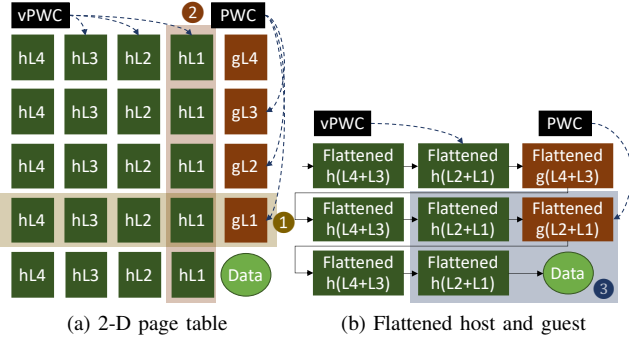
vPWC

2

PWC

hL4 hL3 hL2 hL1 gL4

hL4 hL3 hL2 hL1 gL3

hL4 hL3 hL2 hL1 gL2

hL4 hL3 hL2 hL1 gL1

1

hL4 hL3 hL2 hL1 Data

vPWC

PWC

Flattened h(L4+L3)

Flattened h(L2+L1)

Flattened g(L4+L3)

Flattened h(L4+L3)

Flattened h(L2+L1)

Flattened g(L2+L1)

Flattened h(L4+L3)

Flattened h(L2+L1)

Data

3

(a) 2-D page table

(b) Flattened host and guest